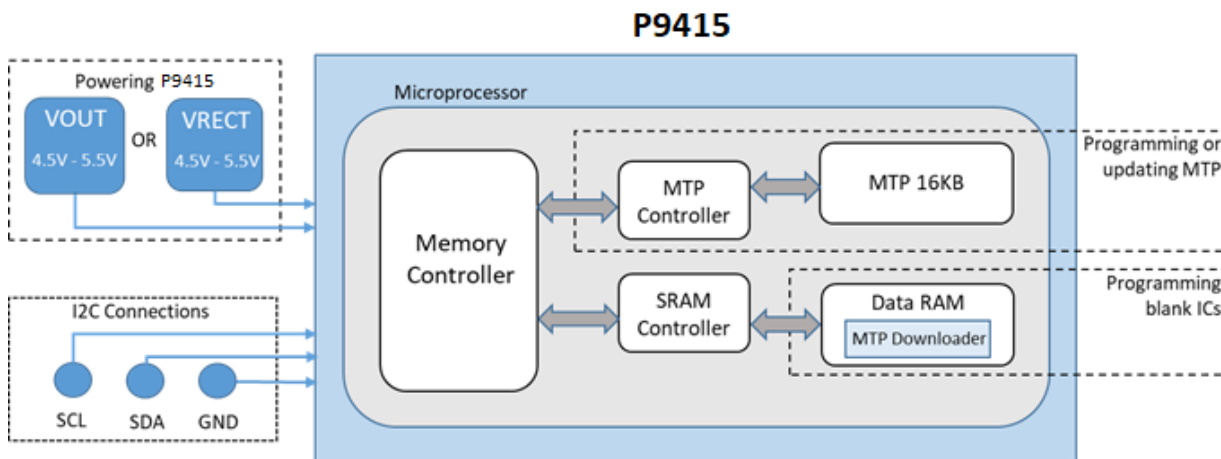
P9415

Powering P9415

VOUT
4.5V - 5.5V

OR

VRECT
4.5V - 5.5V

I2C Connections

SCL

SDA

GND

Microprocessor

Memory Controller

MTP Controller

MTP 16KB

Programming or updating MTP

SRAM Controller

Data RAM

MTP Downloader

Programming blank ICs